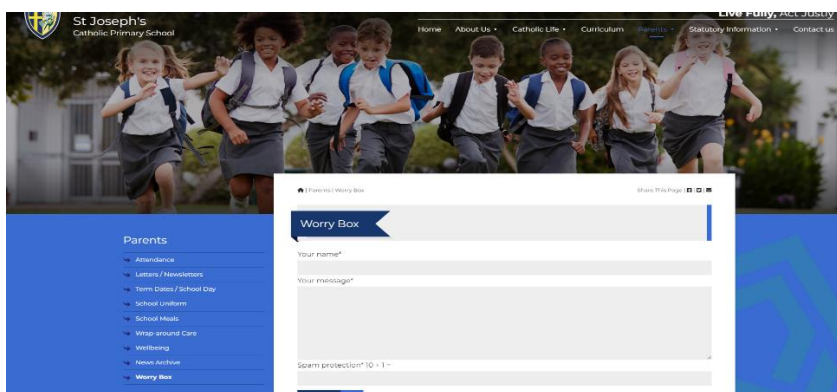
St Joseph's
Catholic Primary School

Live Fully, Act Justly

Home
About Us
Catholic Life
Curriculum
Parents
Statutory Information
Contact us

| Parents | Worry Box

Share This Page

Parents

Attendance
Letters / Newsletters
Term Dates / School Day
School Uniform
School Meals
Wrap-around Care
Wellbeing
News Archive
Worry Box

Worry Box

Your name*

Your message*

Spam protection* 10 + 1 =